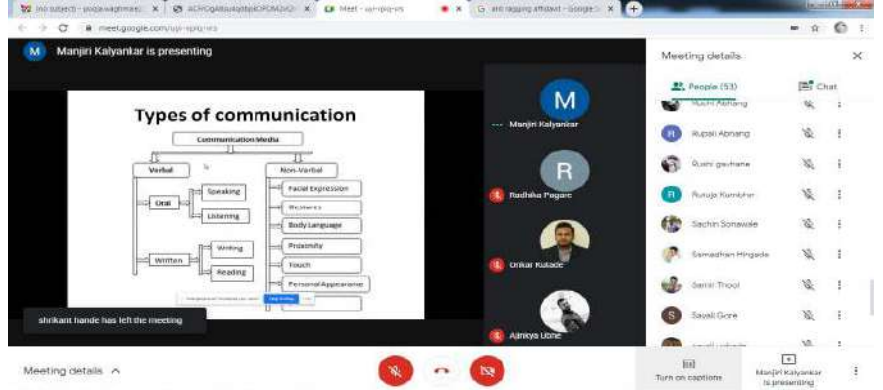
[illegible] | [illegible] | Meet - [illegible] | anti ragging affidavit - Google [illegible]

meet.google.com/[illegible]

M Manjiri Kalyankar is presenting

Types of communication

Communication Media

Verbal

Non-Verbal

Oral

Speaking

Listening

Written

Writing

Reading

Facial Expression

Gestures

Body Language

Proximity

Touch

Personal Appearance

shrikant hande has left the meeting

Manjiri Kalyankar

Radhika Pagare

Onkar Kutade

Ajinkya Ubhe

Meeting details

People (53)

Chat

Ruchi Abhang

Rupali Abhang

Rushi gavhane

Rutuja Kumbhar

Sachin Sonawale

Samadhan Hingade

Samir Thool

Sayali Gore

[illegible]

Meeting details

Turn on captions

Manjiri Kalyankar is presenting